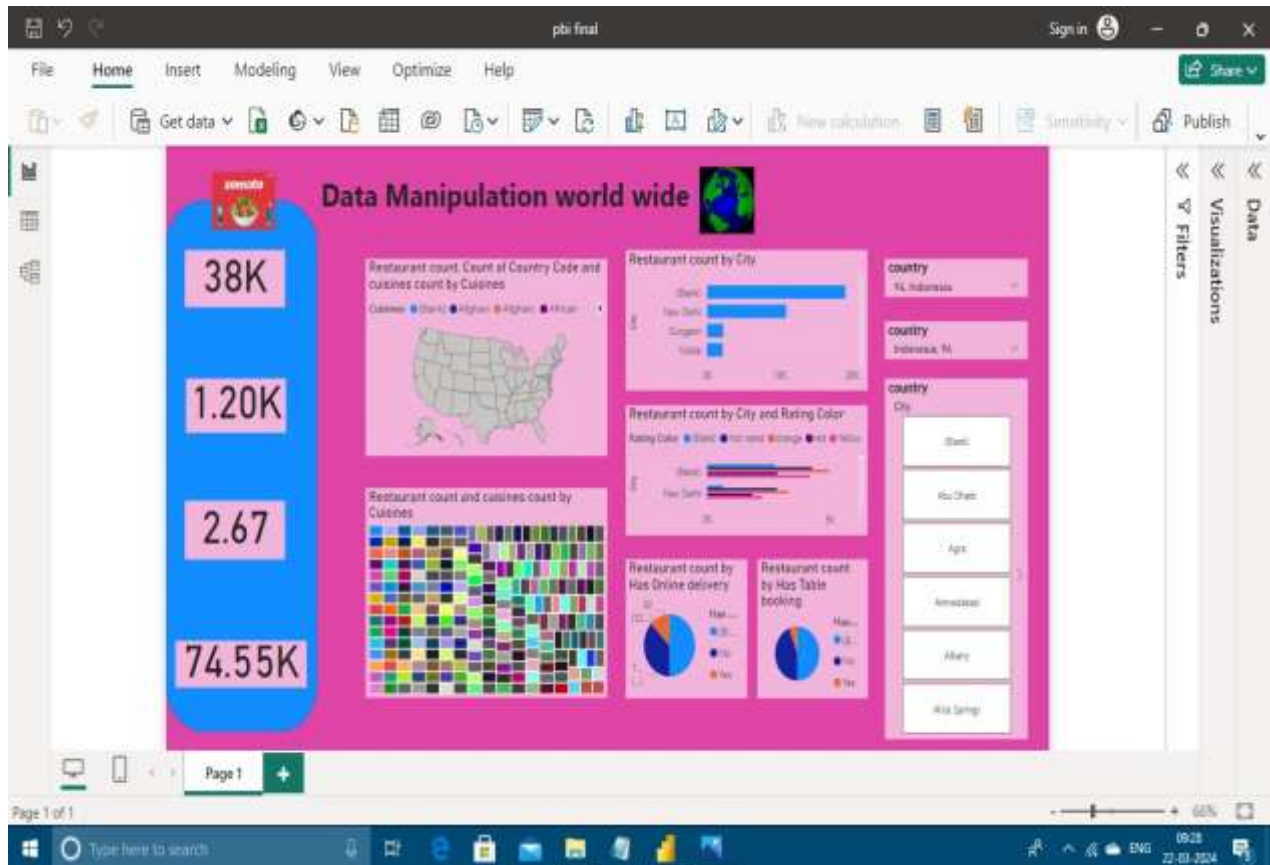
pbi final

Sign in

File Home Insert Modeling View Optimize Help

Share

Get data

New calculation

Sensitivity

Publish

zomato

Data Manipulation world wide

38K

1.20K

2.67

74.55K

Restaurant count, Count of Country Code and cuisines count by Cuisines

Cuisines ● (Blank) ● Afghani ● Afghani ● African

Restaurant count by City

(Blank)

New Delhi

Gurgaon

Noida

City

0K

10K

20K

Restaurant count by City and Rating Color

Rating Color ● (Blank) ● Not rated ● Orange ● Red ● Yellow

(Blank)

New Delhi

City

0K

5K

Restaurant count and cuisines count by Cuisines

Restaurant count by Has Online delivery

Has...

● (B...

● No

● Yes

Restaurant count by Has Table booking

Has...

● (B...

● No

● Yes

country

NL Indonesia

country

Indonesia, NL

country

City

(Blank)

Abu Dhabi

Agra

Ahmedabad

Albany

Alice Springs

Filters

Visualizations

Data

Page 1

Page 1 of 1

66%

Type here to search

ENG

09:28

22-03-2024